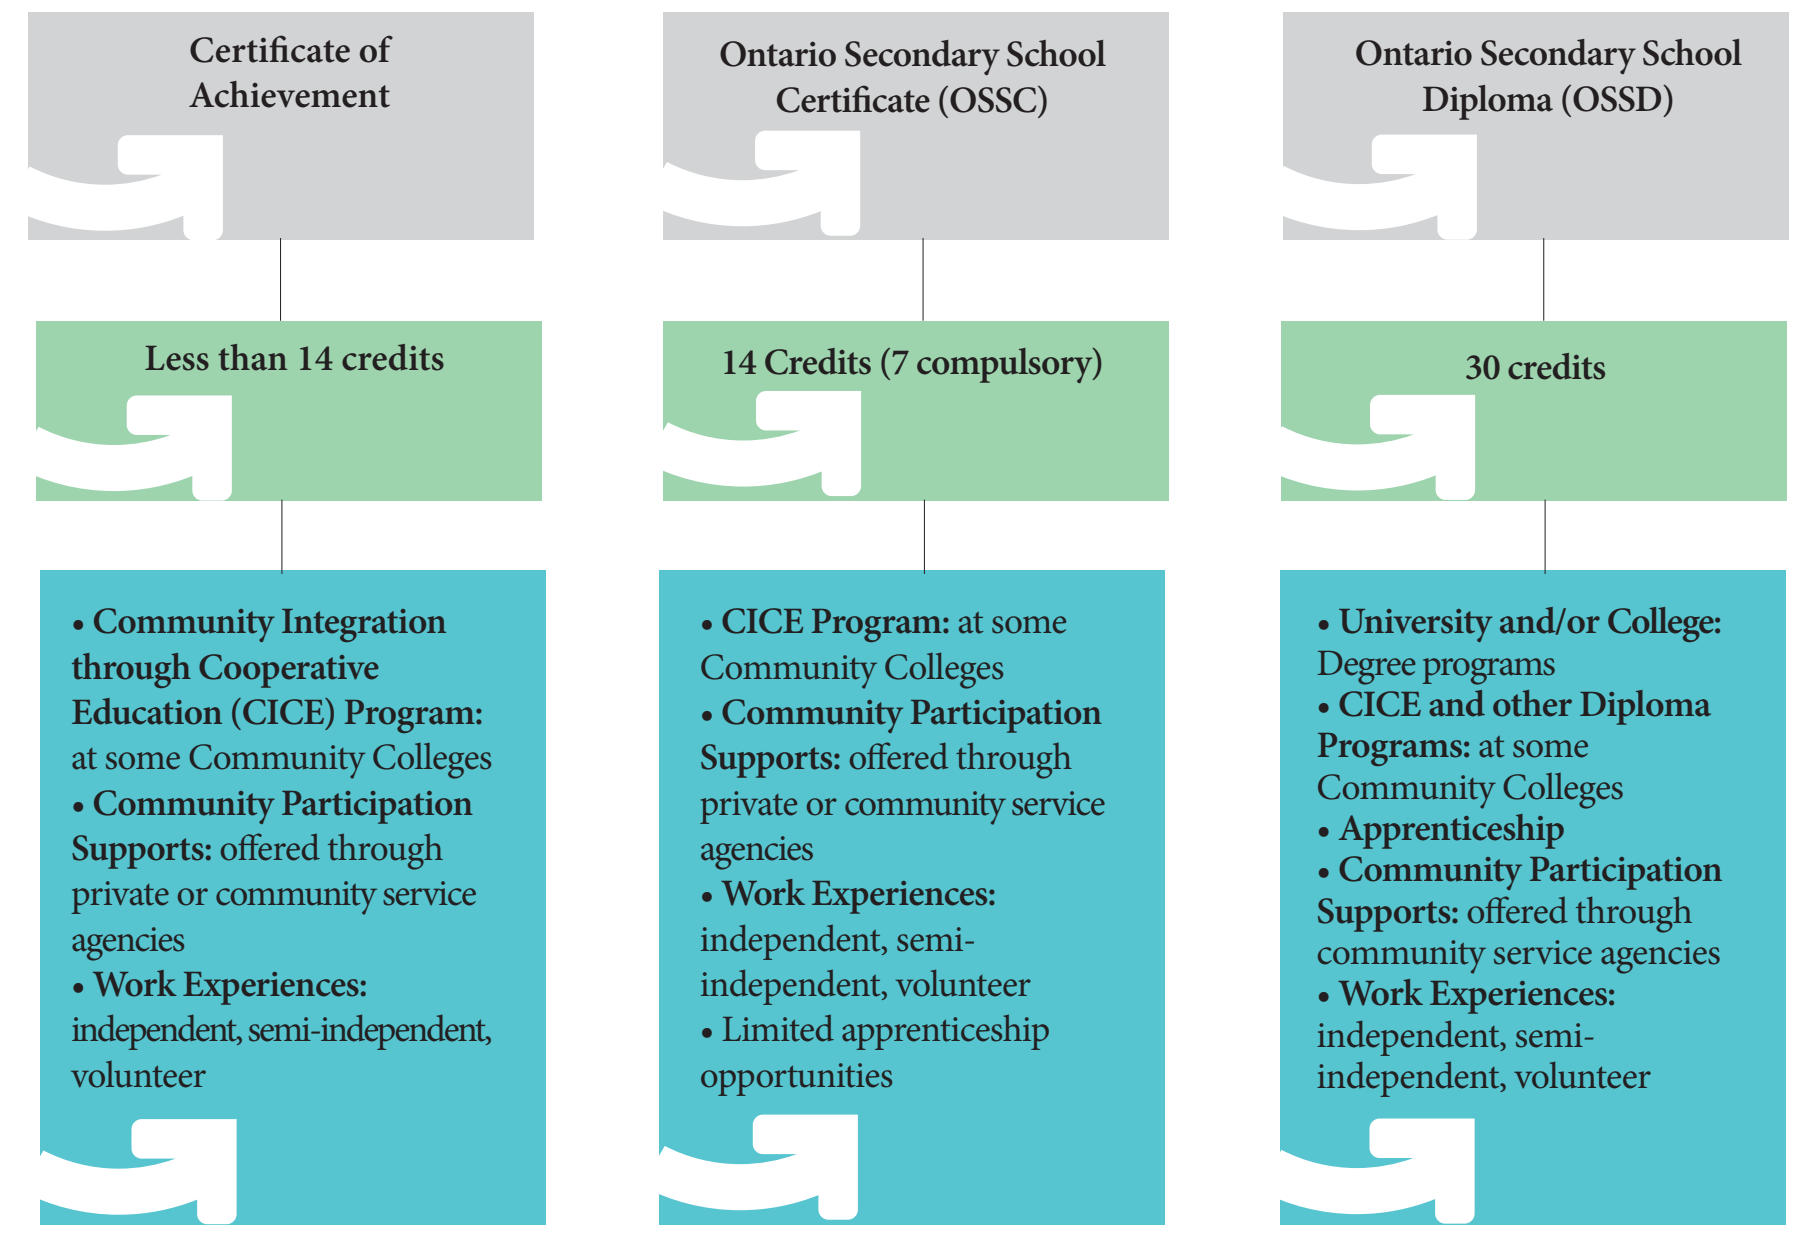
Certificate of Achievement

Less than 14 credits

• **Community Integration through Cooperative Education (CICE) Program:** at some Community Colleges
• **Community Participation Supports:** offered through private or community service agencies
• **Work Experiences:** independent, semi-independent, volunteer

Ontario Secondary School Certificate (OSSC)

14 Credits (7 compulsory)

• **CICE Program:** at some Community Colleges
• **Community Participation Supports:** offered through private or community service agencies
• **Work Experiences:** independent, semi-independent, volunteer
• Limited apprenticeship opportunities

Ontario Secondary School Diploma (OSSD)

30 credits

• **University and/or College:** Degree programs
• **CICE and other Diploma Programs:** at some Community Colleges
• **Apprenticeship**
• **Community Participation Supports:** offered through community service agencies
• **Work Experiences:** independent, semi-independent, volunteer